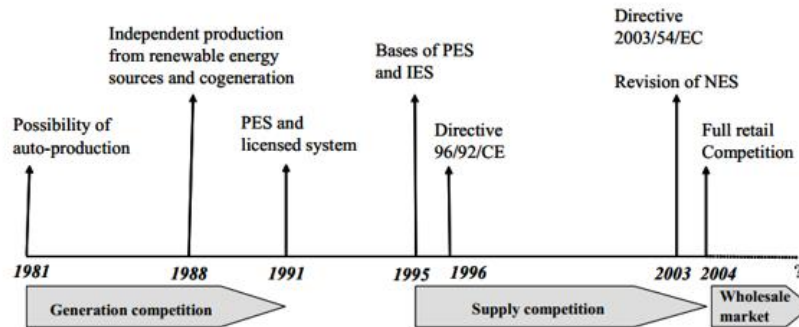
Possibility of auto-production

Independent production from renewable energy sources and cogeneration

PES and licensed system

Bases of PES and IES

Directive 96/92/CE

Directive 2003/54/EC

Revision of NES

Full retail Competition

1981

1988

1991

1995

1996

2003

2004

?

Generation competition

Supply competition

Wholesale market